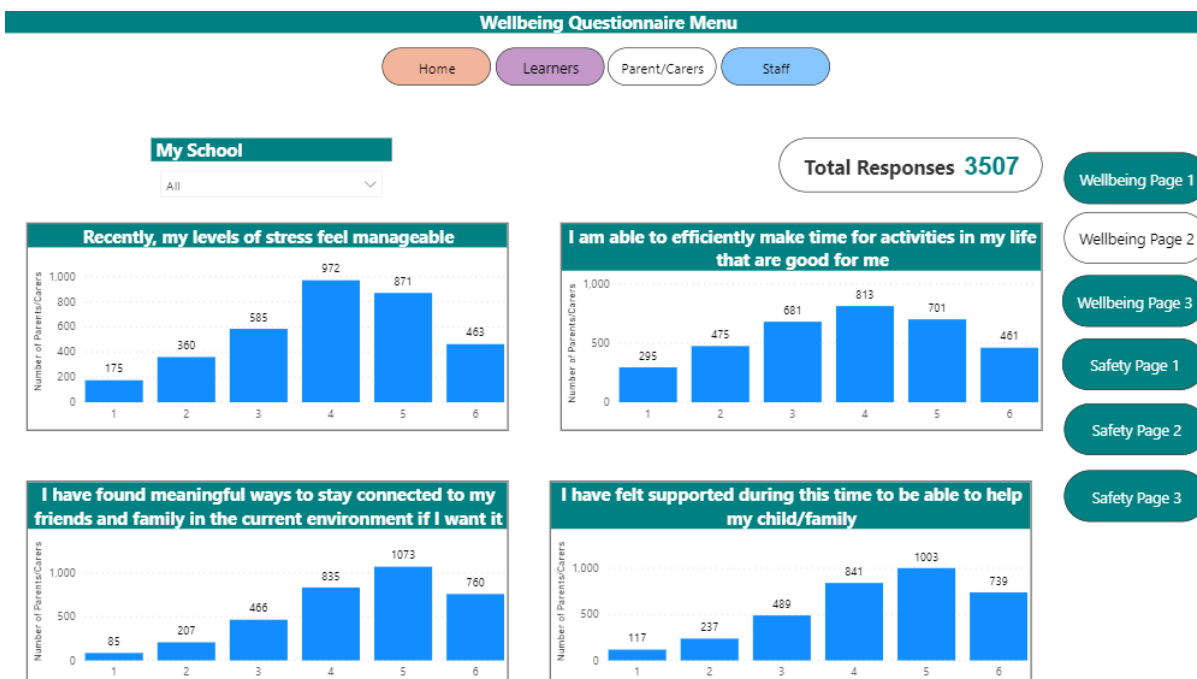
Wellbeing Questionnaire Menu

Home Learners Parent/Carers Staff

My School

All

Total Responses 3507

Wellbeing Page 1
Wellbeing Page 2
Wellbeing Page 3
Safety Page 1
Safety Page 2
Safety Page 3

Recently, my levels of stress feel manageable

Number of Parents/Carers
1,000
800
600
400
200
0

175 360 585 972 871 463
1 2 3 4 5 6

I am able to efficiently make time for activities in my life that are good for me

Number of Parents/Carers
1,000
500
0

295 475 681 813 701 461
1 2 3 4 5 6

I have found meaningful ways to stay connected to my friends and family in the current environment if I want it

Number of Parents/Carers
1,000
500
0

85 207 466 835 1073 760
1 2 3 4 5 6

I have felt supported during this time to be able to help my child/family

Number of Parents/Carers
1,000
500
0

117 237 489 841 1003 739
1 2 3 4 5 6